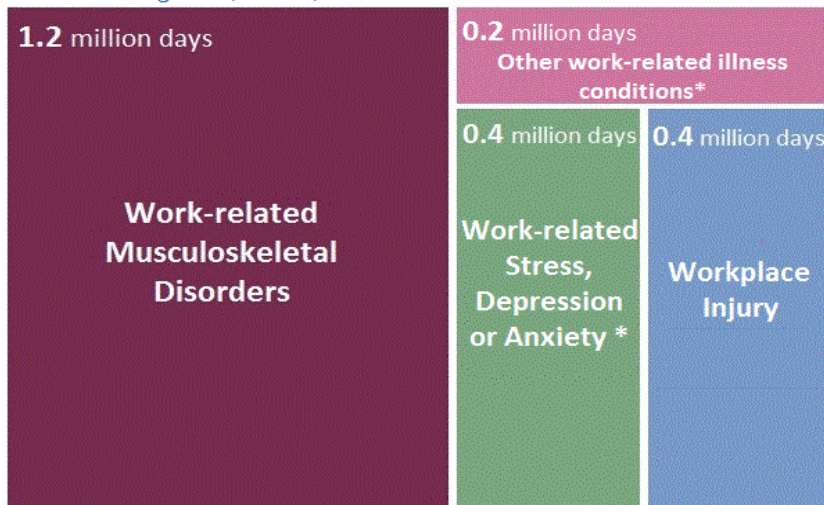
1.2 million days

Work-related Musculoskeletal Disorders

0.2 million days
Other work-related illness conditions*

0.4 million days
Work-related Stress, Depression or Anxiety *

0.4 million days
Workplace Injury